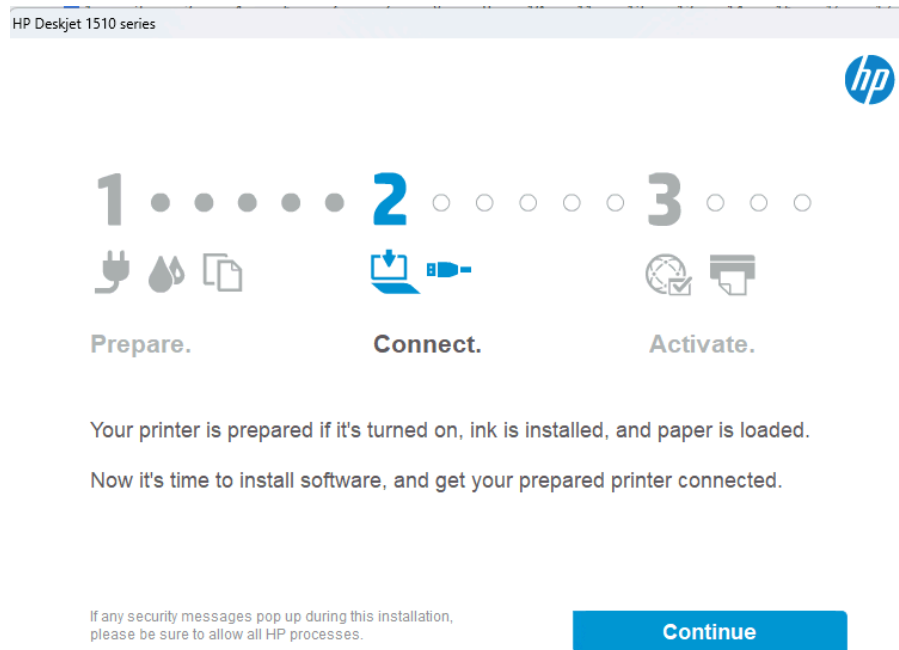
HP Deskjet 1510 series

hp

1 2 3

Prepare.

Connect.

Activate.

Your printer is prepared if it's turned on, ink is installed, and paper is loaded.

Now it's time to install software, and get your prepared printer connected.

If any security messages pop up during this installation, please be sure to allow all HP processes.

Continue